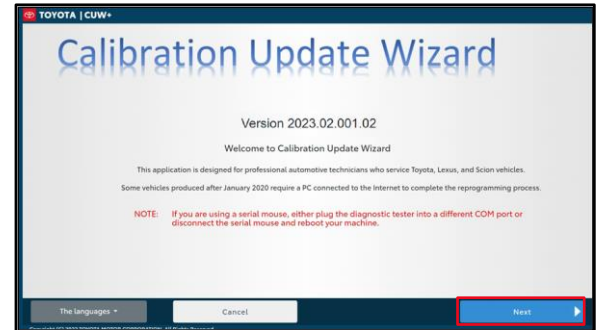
TOYOTA | CUW+

Calibration Update Wizard

Version 2023.02.001.02

Welcome to Calibration Update Wizard

This application is designed for professional automotive technicians who service Toyota, Lexus, and Scion vehicles.

Some vehicles produced after January 2020 require a PC connected to the Internet to complete the reprogramming process.

NOTE: If you are using a serial mouse, either plug the diagnostic tester into a different COM port or disconnect the serial mouse and reboot your machine.

The languages

Cancel

Next

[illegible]